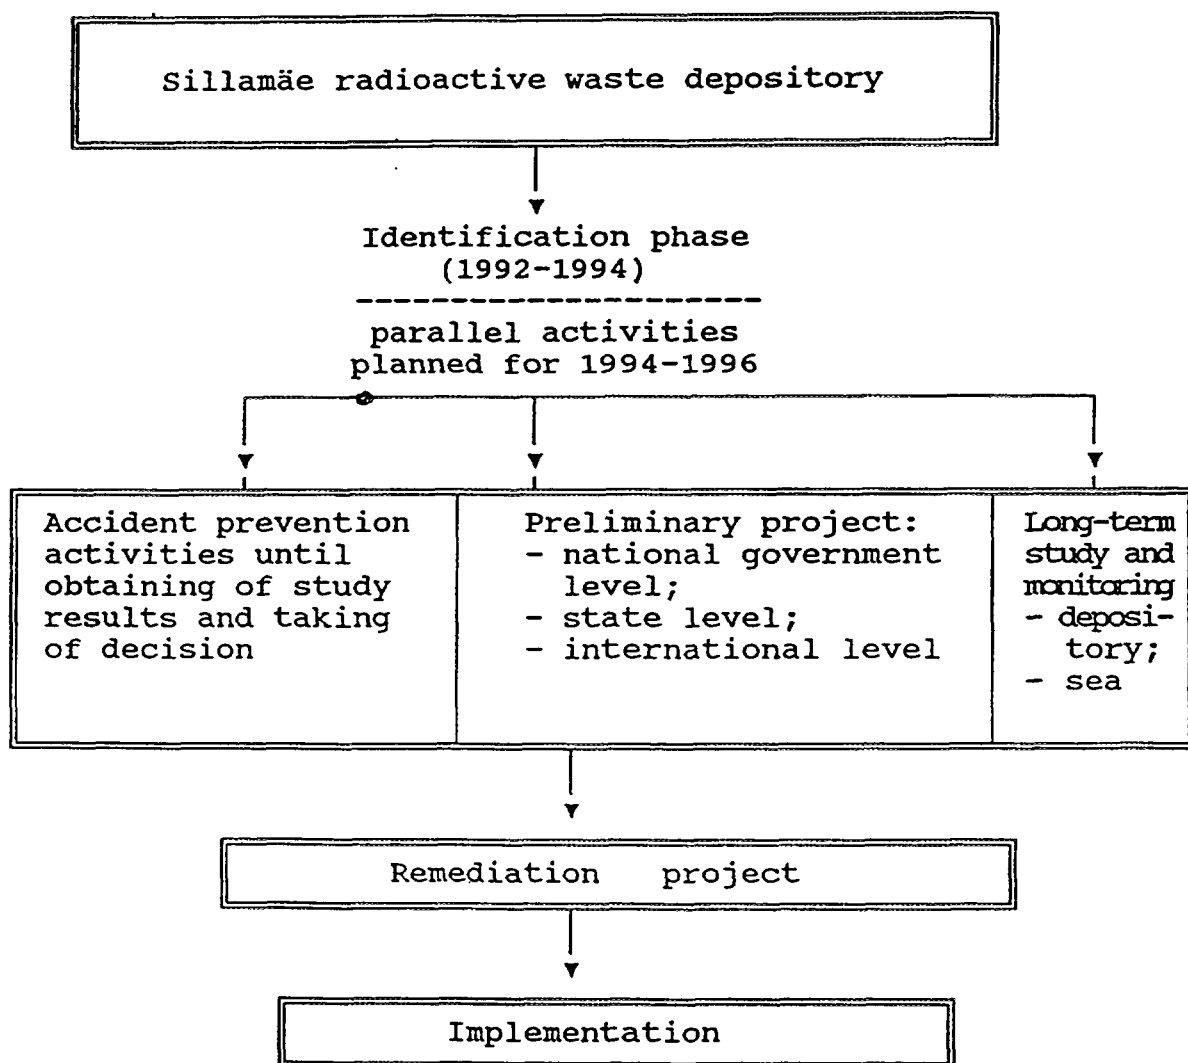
Sillamäe radioactive waste depository

Identification phase (1992-1994)

parallel activities planned for 1994-1996

Accident prevention activities until obtaining of study results and taking of decision

Preliminary project:
- national government level;
- state level;
- international level

Long-term study and monitoring
- depository;
- sea

Remediation project

Implementation